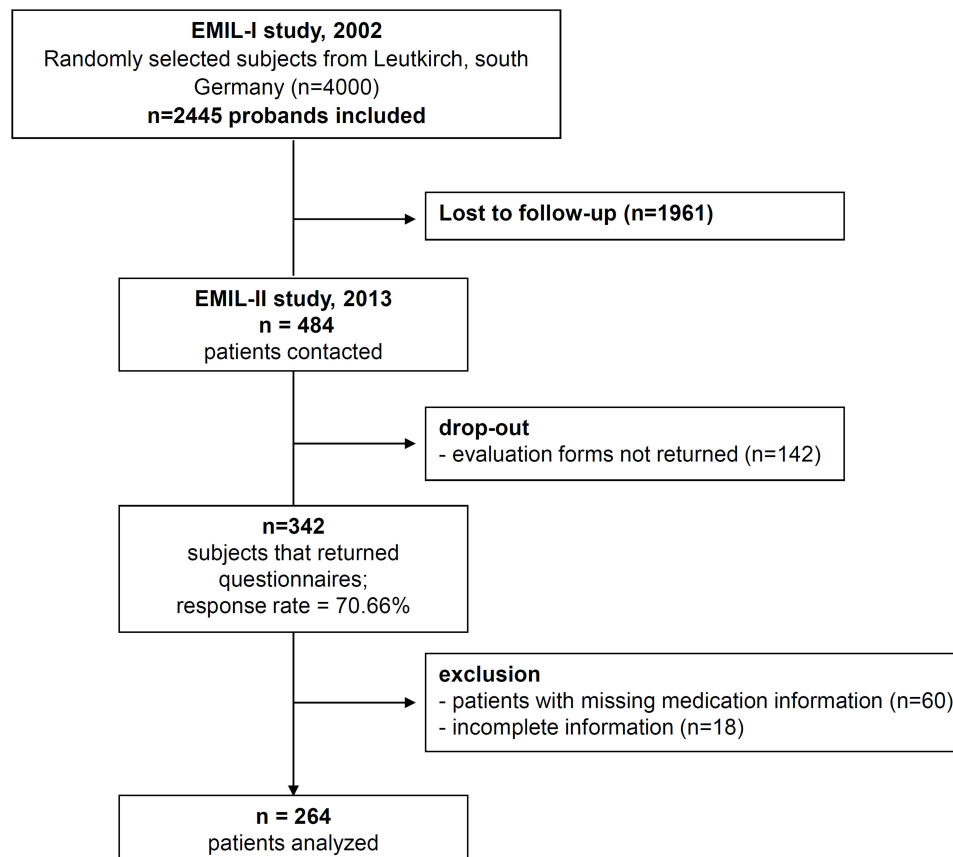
EMIL-I study, 2002
Randomly selected subjects from Leutkirch, south Germany (n=4000)
n=2445 probands included

Lost to follow-up (n=1961)

EMIL-II study, 2013
n = 484
patients contacted

drop-out
- evaluation forms not returned (n=142)

n=342
subjects that returned questionnaires;
response rate = 70.66%

exclusion
- patients with missing medication information (n=60)
- incomplete information (n=18)

n = 264
patients analyzed